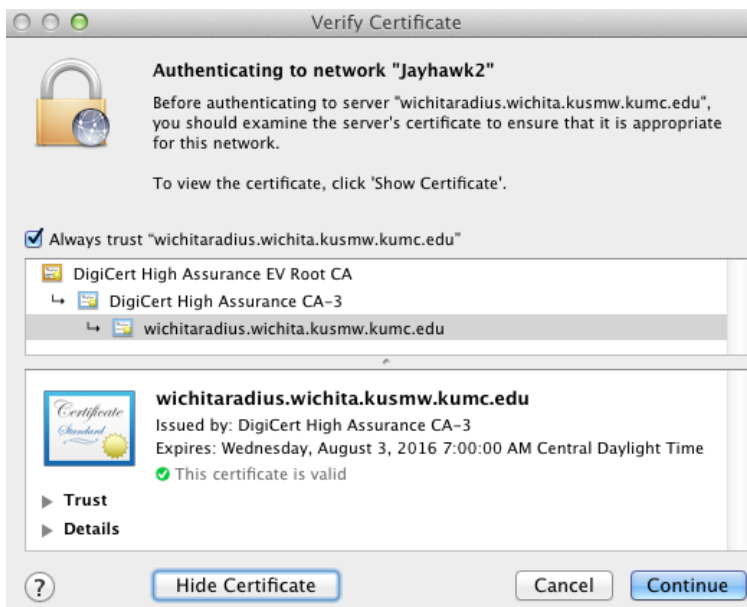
Verify Certificate

Authenticating to network "Jayhawk2"

Before authenticating to server "wichitaradius.wichita.kusmw.kumc.edu", you should examine the server's certificate to ensure that it is appropriate for this network.

To view the certificate, click 'Show Certificate'.

Always trust "wichitaradius.wichita.kusmw.kumc.edu"

DigiCert High Assurance EV Root CA
↳ DigiCert High Assurance CA-3
↳ wichitaradius.wichita.kusmw.kumc.edu

Certificate Standard

wichitaradius.wichita.kusmw.kumc.edu
Issued by: DigiCert High Assurance CA-3
Expires: Wednesday, August 3, 2016 7:00:00 AM Central Daylight Time
This certificate is valid

Trust
Details

?
Hide Certificate
Cancel
Continue